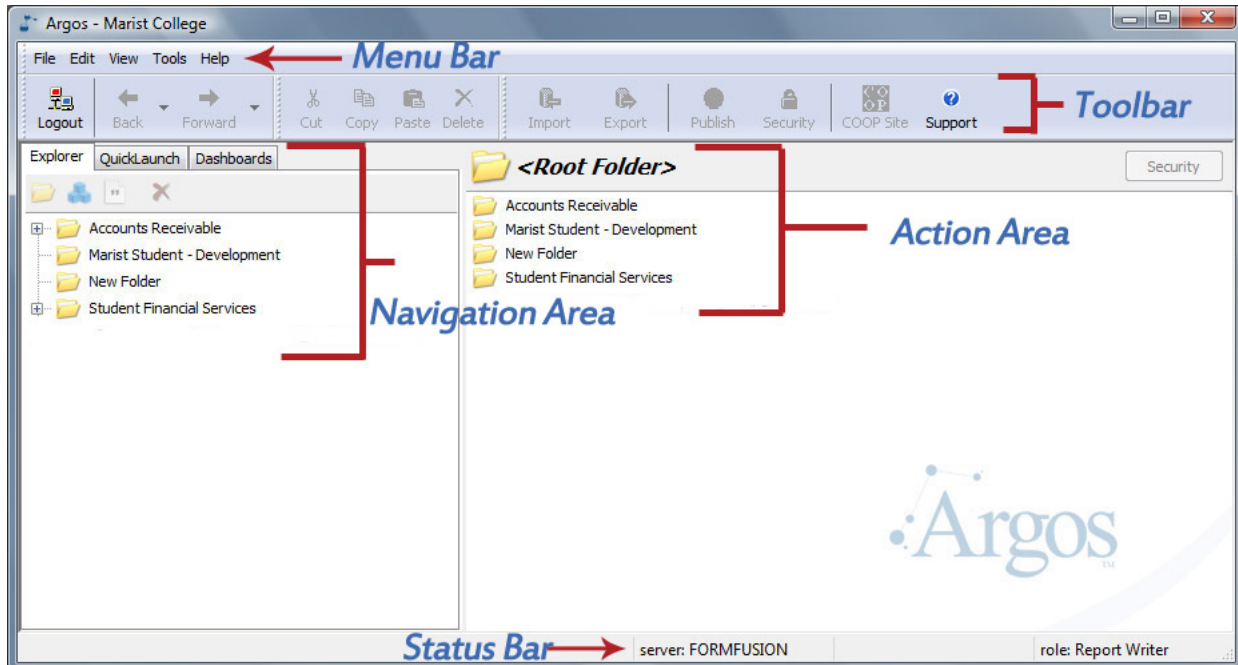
Argos - Marist College

File Edit View Tools Help

Menu Bar

Logout Back Forward Cut Copy Paste Delete Import Export Publish Security COOP Site Support

Toolbar

Explorer QuickLaunch Dashboards

Accounts Receivable
Marist Student - Development
New Folder
Student Financial Services

Navigation Area

<Root Folder>

Security

Accounts Receivable
Marist Student - Development
New Folder
Student Financial Services

Action Area

Argos
TM

Status Bar

server: FORMFUSION

role: Report Writer